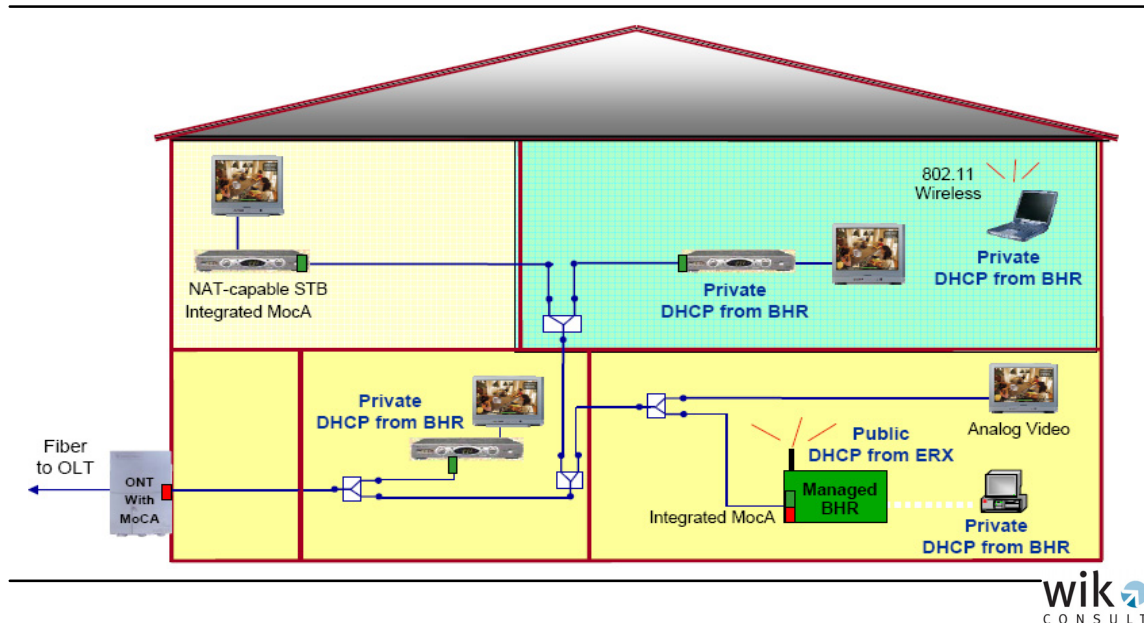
802.11
Wireless

NAT-capable STB
Integrated MocA

Private
DHCP from BHR

Private
DHCP from BHR

Private
DHCP from BHR

Fiber
to OLT

ONT
With
MoCA

Analog Video

Public
DHCP from ERX

Managed
BHR

Integrated MocA

Private
DHCP from BHR

wik
CONSULT